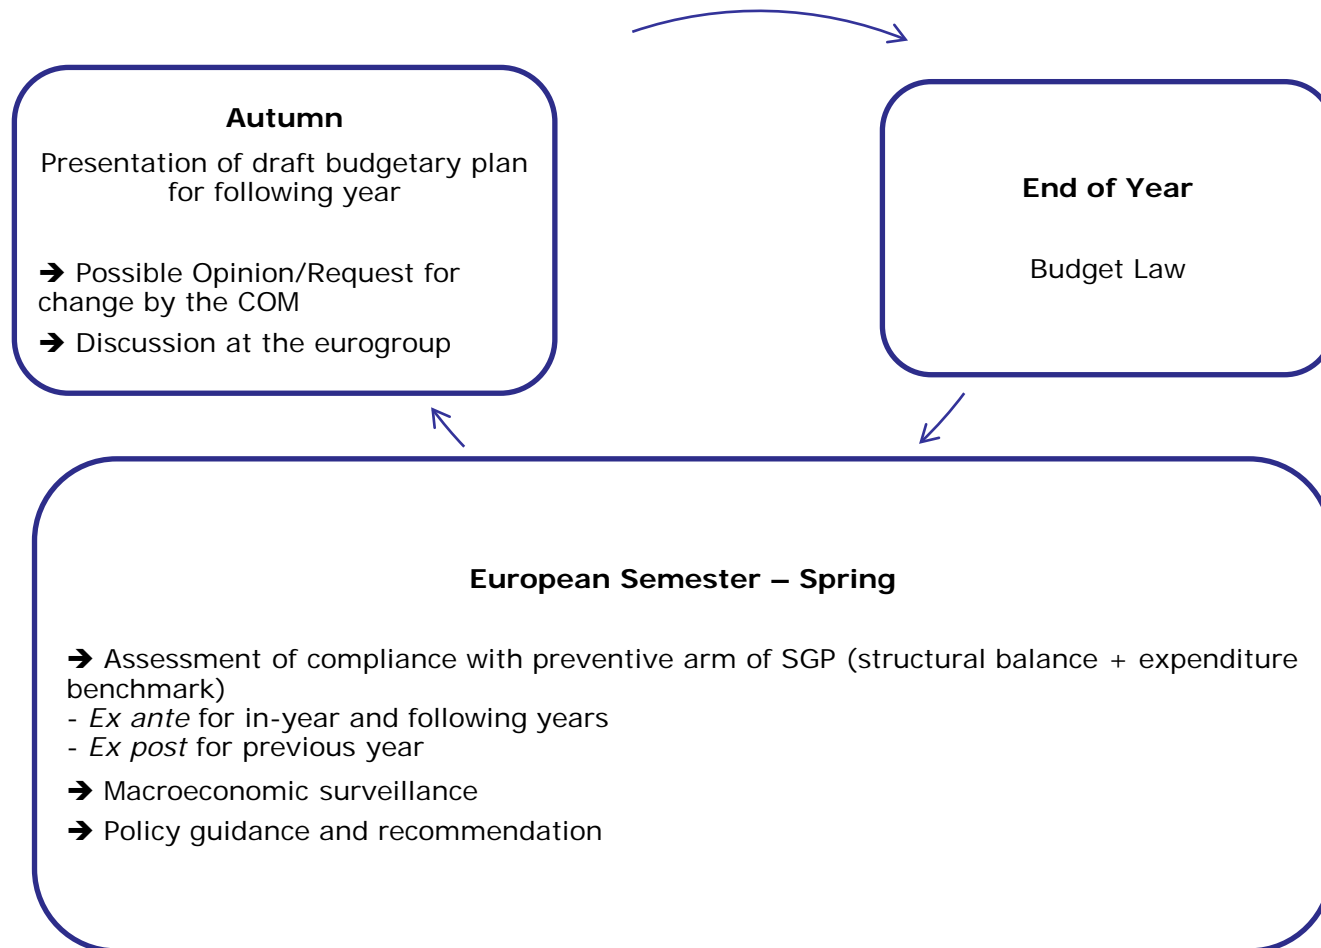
**Autumn**

Presentation of draft budgetary plan for following year

➔ Possible Opinion/Request for change by the COM

➔ Discussion at the eurogroup

**End of Year**

Budget Law

**European Semester – Spring**

➔ Assessment of compliance with preventive arm of SGP (structural balance + expenditure benchmark)
- *Ex ante* for in-year and following years
- *Ex post* for previous year

➔ Macroeconomic surveillance

➔ Policy guidance and recommendation